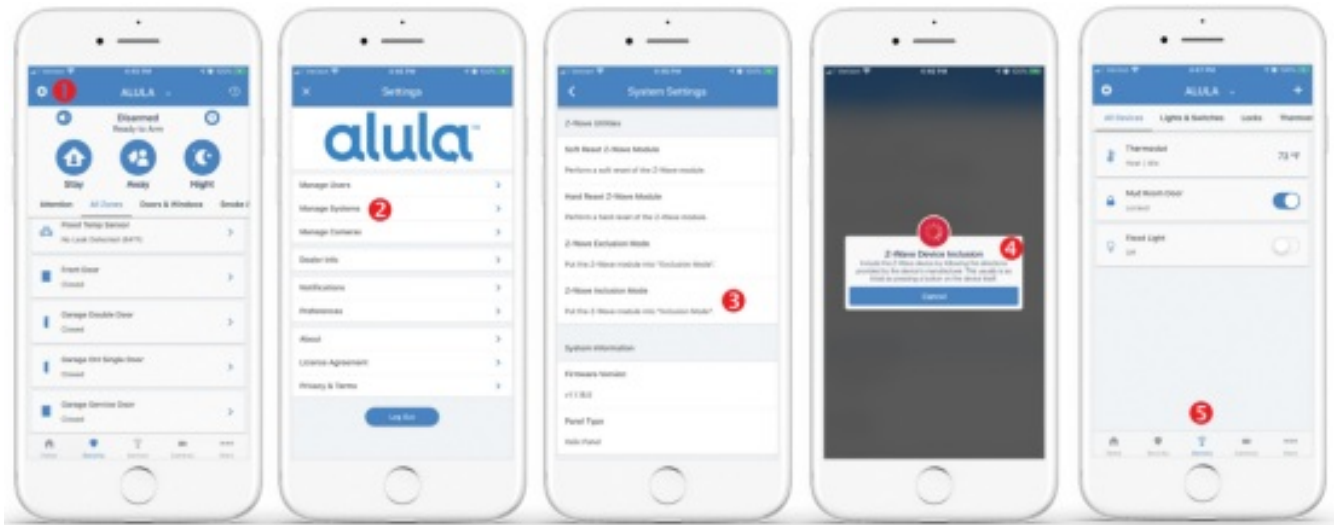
1
ALULA
Disarmed
Ready to Arm
Stay
Away
Night
Attention
All Zones
Doors & Windows
Smoke
Flood Temp Sensor
No Leak Detected
Front Door
Closed
Garage Double Door
Closed
Garage Ent Single Door
Closed
Garage Service Door
Closed

Settings
alula
Manage Users
Manage Systems
2
Manage Cameras
Dealer Info
Notifications
Preferences
About
License Agreement
Privacy & Terms
Log Out

System Settings
Z-Wave Utilities
Soft Reset Z-Wave Module
Perform a soft reset of the Z-Wave module
Hard Reset Z-Wave Module
Perform a hard reset of the Z-Wave module
Z-Wave Exclusion Mode
Put the Z-Wave module into "Exclusion Mode"
Z-Wave Inclusion Mode
Put the Z-Wave module into "Inclusion Mode"
3
System Information
Firmware Version
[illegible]
Panel Type
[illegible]

Z-Wave Device Inclusion
4
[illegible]
Cancel

ALULA
All Devices
Lights & Switches
Locks
Thermos
Thermostat
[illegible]
73 °F
Mud Room Door
Locked
Front Light
Off
5